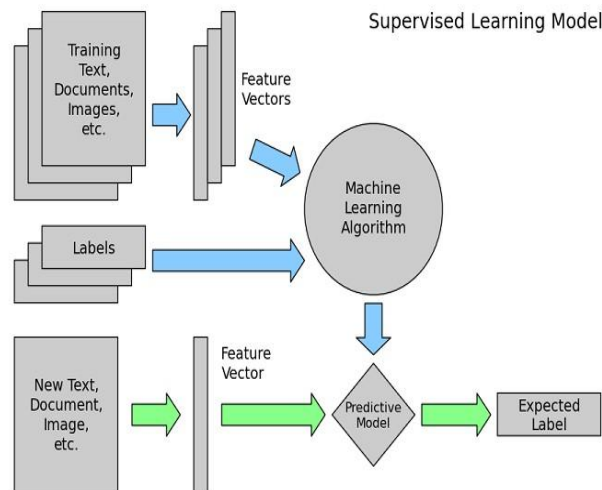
Supervised Learning Model

Training Text, Documents, Images, etc.

Feature Vectors

Machine Learning Algorithm

Labels

New Text, Document, Image, etc.

Feature Vector

Predictive Model

Expected Label